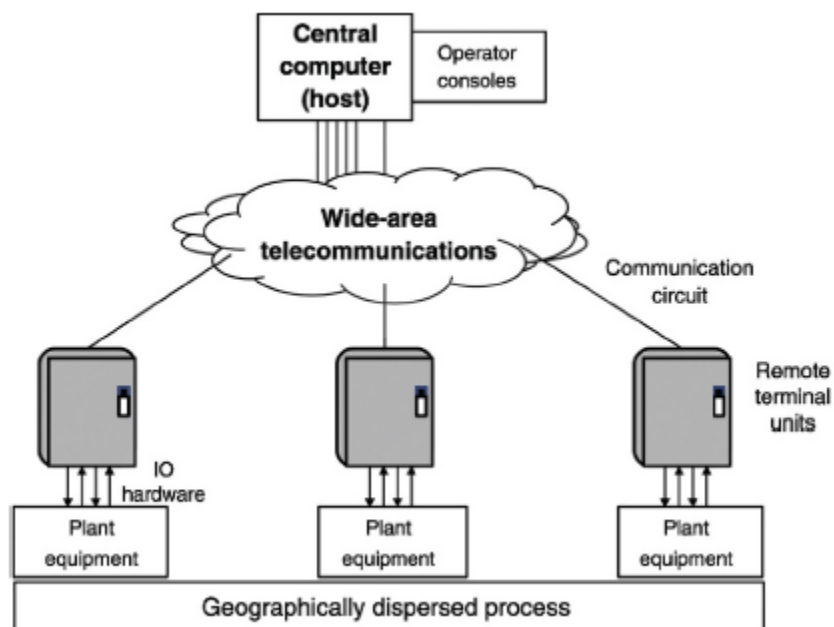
Central computer (host)

Operator consoles

Wide-area telecommunications

Communication circuit

Remote terminal units

IO hardware

Plant equipment

Plant equipment

Plant equipment

Geographically dispersed process